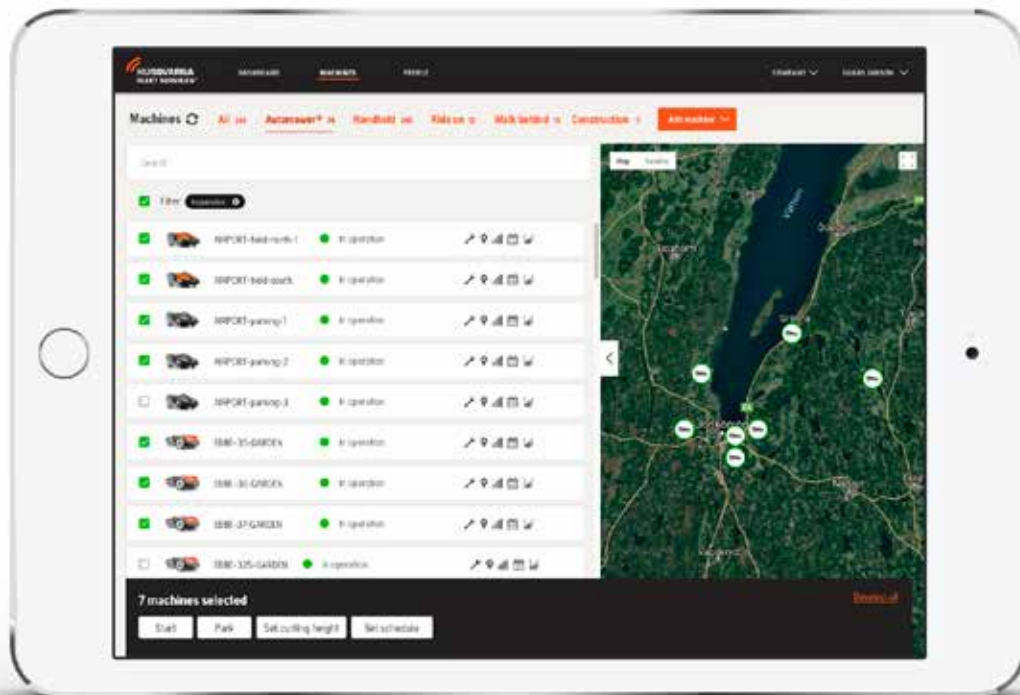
HUSQVARNA FLEET SERVICES

DASHBOARD MACHINES PEOPLE

COMPANY

Machines

All

Automower®

Handheld

Ride on

Walk behind

Construction

Add machine

Search

Filter

AIRPORT-field-north-1 In operation

AIRPORT-field-south In operation

AIRPORT-parking-1 In operation

AIRPORT-parking-2 In operation

AIRPORT-parking-3 In operation

IBM-35-GARDEN In operation

IBM-36-GARDEN In operation

IBM-37-GARDEN In operation

IBM-325-GARDEN In operation

Map Satellite

Vättern

7 machines selected

Deselect all

Start

Park

Set cutting height

Set schedule